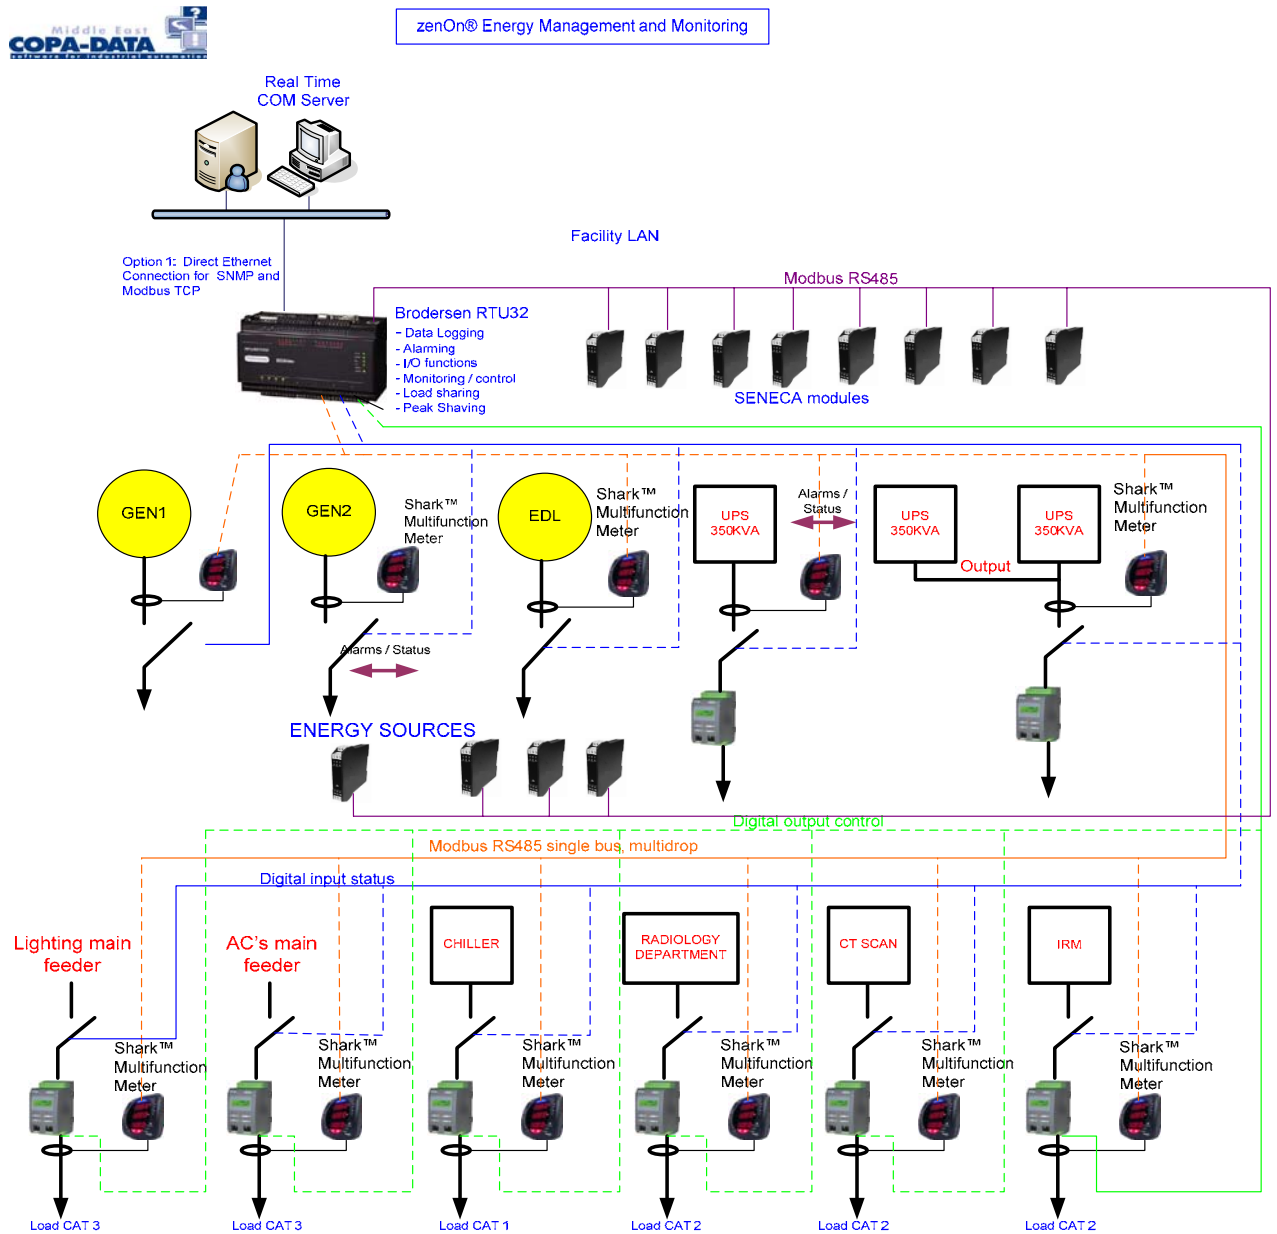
Middle East
COPA-DATA

zenOn® Energy Management and Monitoring

Real Time
COM Server

Facility LAN

Option 1: Direct Ethernet Connection for SNMP and Modbus TCP

Modbus RS485

Brodersen RTU32
- Data Logging
- Alarming
- I/O functions
- Monitoring / control
- Load sharing
- Peak Shaving

SENECA modules

GEN1

GEN2

Shark™ Multifunction Meter

EDL

Shark™ Multifunction Meter

UPS 350KVA

Alarms / Status

UPS 350KVA

UPS 350KVA

Output

Shark™ Multifunction Meter

Alarms / Status

ENERGY SOURCES

Digital output control

Modbus RS485 single bus, multidrop

Digital input status

Lighting main feeder

AC's main feeder

CHILLER

RADIOLOGY DEPARTMENT

CT SCAN

IRM

Shark™ Multifunction Meter

Shark™ Multifunction Meter

Shark™ Multifunction Meter

Shark™ Multifunction Meter

Shark™ Multifunction Meter

Shark™ Multifunction Meter

Load CAT 3

Load CAT 3

Load CAT 1

Load CAT 2

Load CAT 2

Load CAT 2